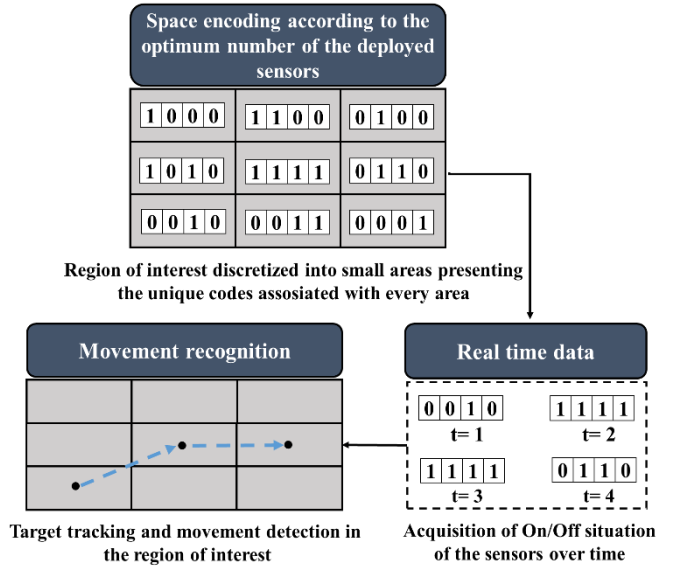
Space encoding according to the optimum number of the deployed sensors

| 1 0 0 0 | 1 1 0 0 | 0 1 0 0 |
|---|---|---|
| 1 0 1 0 | 1 1 1 1 | 0 1 1 0 |
| 0 0 1 0 | 0 0 1 1 | 0 0 0 1 |

Region of interest discretized into small areas presenting the unique codes assosiated with every area

Movement recognition

Real time data

0 0 1 0
t= 1

1 1 1 1
t= 2

1 1 1 1
t= 3

0 1 1 0
t= 4

Target tracking and movement detection in the region of interest

Acquisition of On/Off situation of the sensors over time